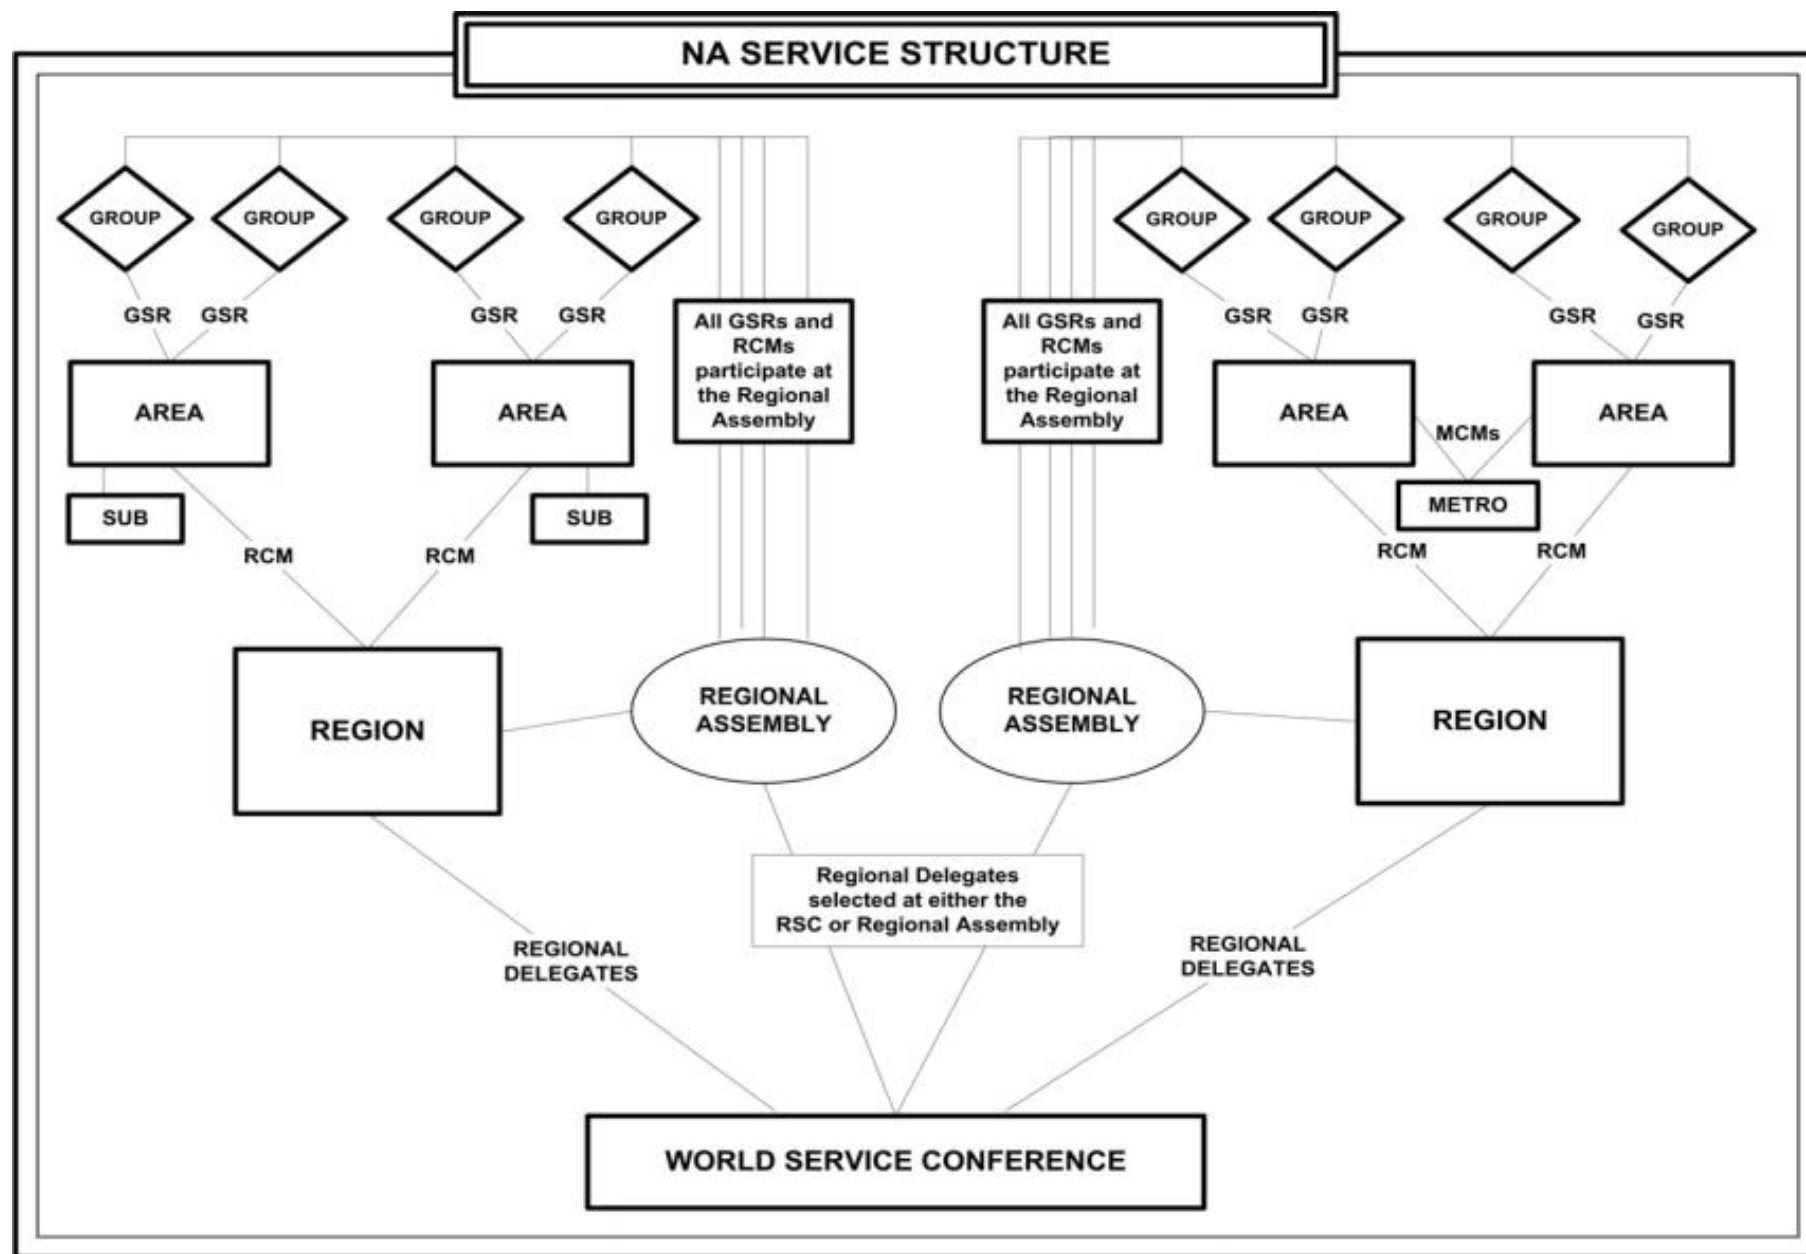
NA SERVICE STRUCTURE

GROUP GROUP GROUP GROUP

GSR GSR GSR GSR

AREA AREA

SUB SUB

RCM RCM

All GSRs and RCMs participate at the Regional Assembly

All GSRs and RCMs participate at the Regional Assembly

GROUP GROUP GROUP GROUP

GSR GSR GSR GSR

AREA MCMs AREA

METRO

RCM RCM

REGION

REGIONAL ASSEMBLY

REGIONAL ASSEMBLY

REGION

Regional Delegates selected at either the RSC or Regional Assembly

REGIONAL DELEGATES

REGIONAL DELEGATES

WORLD SERVICE CONFERENCE